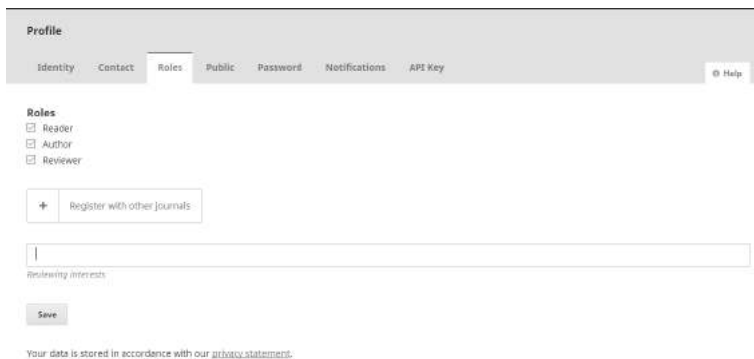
Profile

Identity Contact Roles Public Password Notifications API Key

Help

Roles
Reader
Author
Reviewer

+ Register with other journals

Reviewing interests

Save

Your data is stored in accordance with our privacy statement.